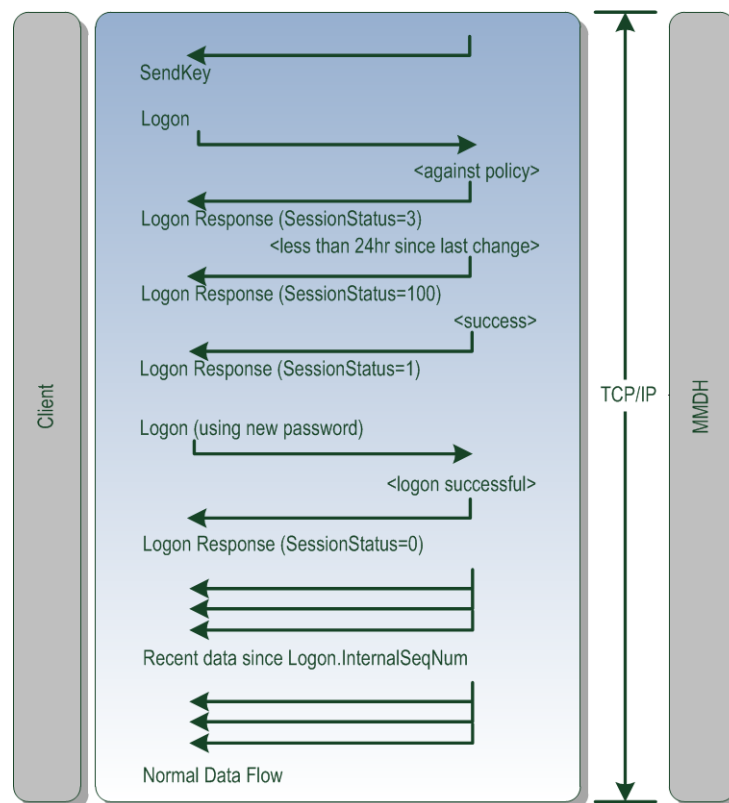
Client

SendKey

Logon

<against policy>

Logon Response (SessionStatus=3)

<less than 24hr since last change>

Logon Response (SessionStatus=100)

<success>

Logon Response (SessionStatus=1)

Logon (using new password)

<logon successful>

Logon Response (SessionStatus=0)

Recent data since Logon.InternalSeqNum

Normal Data Flow

TCP/IP

MMDH